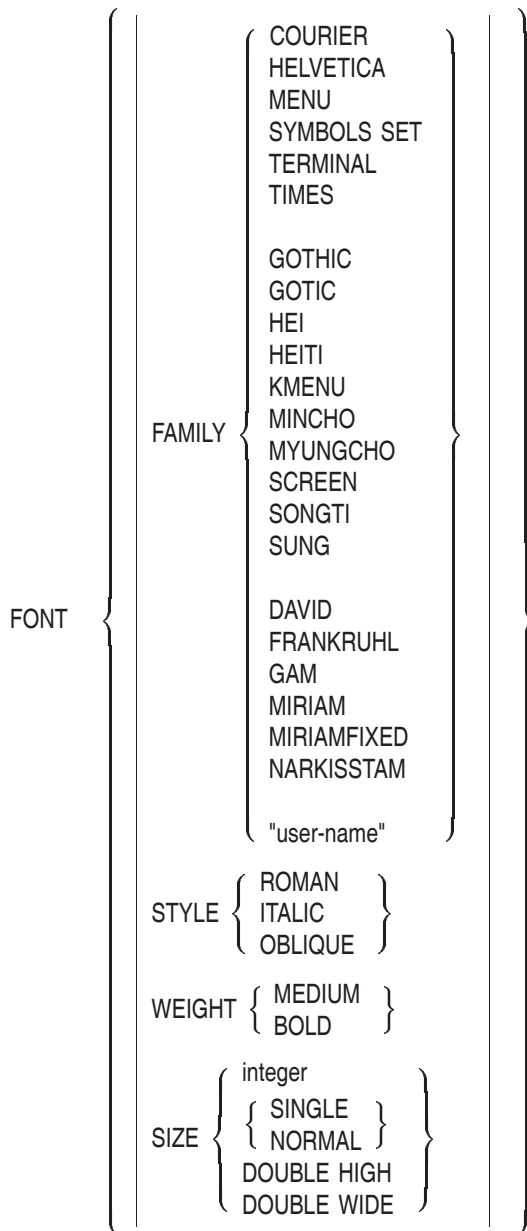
FONT

FAMILY

COURIER
HELVETICA
MENU
SYMBOLS SET
TERMINAL
TIMES

GOTHIC
GOTIC
HEI
HEITI
KMENU
MINCHO
MYUNGCHO
SCREEN
SONGTI
SUNG

DAVID
FRANKRUHL
GAM
MIRIAM
MIRIAMFIXED
NARKISSTAM

"user-name"

STYLE

ROMAN
ITALIC
OBLIQUE

WEIGHT

MEDIUM
BOLD

SIZE

integer
SINGLE
NORMAL
DOUBLE HIGH
DOUBLE WIDE